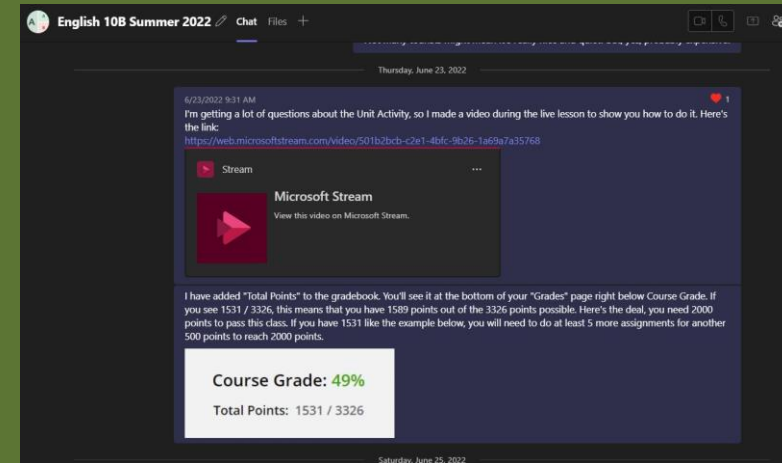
English 10B Summer 2022 Chat Files +

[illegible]

Thursday, June 23, 2022

6/23/2022 9:31 AM

1

I'm getting a lot of questions about the Unit Activity, so I made a video during the live lesson to show you how to do it. Here's the link:
https://web.microsoftstream.com/video/501b2bcb-c2e1-4bfc-9b26-1a69a7a35768

Stream

...

Microsoft Stream

View this video on Microsoft Stream.

I have added "Total Points" to the gradebook. You'll see it at the bottom of your "Grades" page right below Course Grade. If you see 1531 / 3326, this means that you have 1589 points out of the 3326 points possible. Here's the deal, you need 2000 points to pass this class. If you have 1531 like the example below, you will need to do at least 5 more assignments for another 500 points to reach 2000 points.

Course Grade: 49%

Total Points: 1531 / 3326

Saturday, June 25, 2022